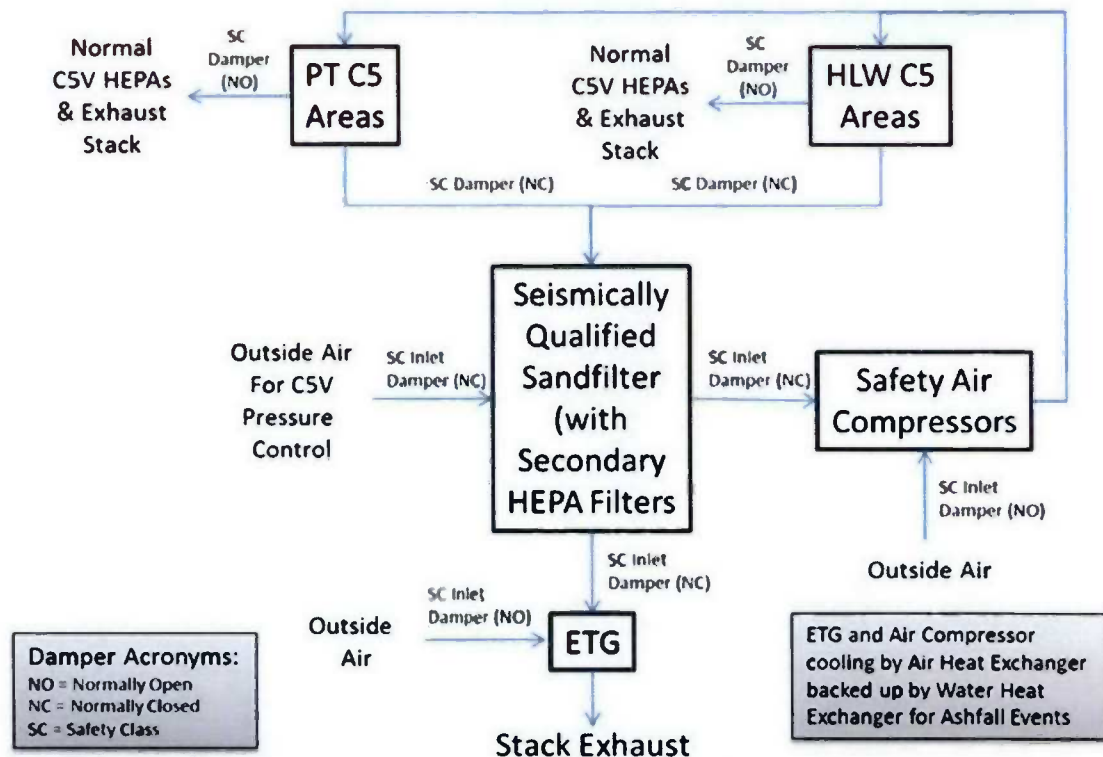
Normal C5V HEPAs & Exhaust Stack

SC Damper (NO)

PT C5 Areas

Normal C5V HEPAs & Exhaust Stack

SC Damper (NO)

HLW C5 Areas

SC Damper (NC)

SC Damper (NC)

Outside Air For C5V Pressure Control

SC Inlet Damper (NC)

Seismically Qualified Sandfilter (with Secondary HEPA Filters

SC Inlet Damper (NC)

Safety Air Compressors

SC Inlet Damper (NO)

Outside Air

SC Inlet Damper (NC)

Outside Air

SC Inlet Damper (NO)

ETG

Stack Exhaust

Damper Acronyms:
NO = Normally Open
NC = Normally Closed
SC = Safety Class

ETG and Air Compressor cooling by Air Heat Exchanger backed up by Water Heat Exchanger for Ashfall Events